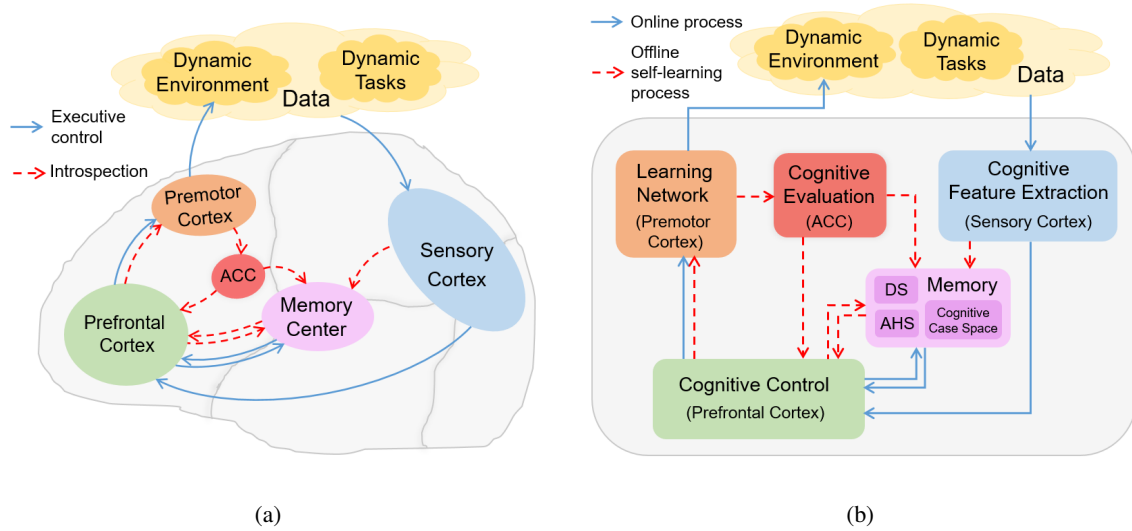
Dynamic Environment

Dynamic Tasks

Data

Executive control

Introspection

Premotor Cortex

ACC

Sensory Cortex

Memory Center

Prefrontal Cortex

(a)

Online process

Offline self-learning process

Dynamic Environment

Dynamic Tasks

Data

Learning Network (Premotor Cortex)

Cognitive Evaluation (ACC)

Cognitive Feature Extraction (Sensory Cortex)

DS

Memory

AHS

Cognitive Case Space

Cognitive Control (Prefrontal Cortex)

(b)